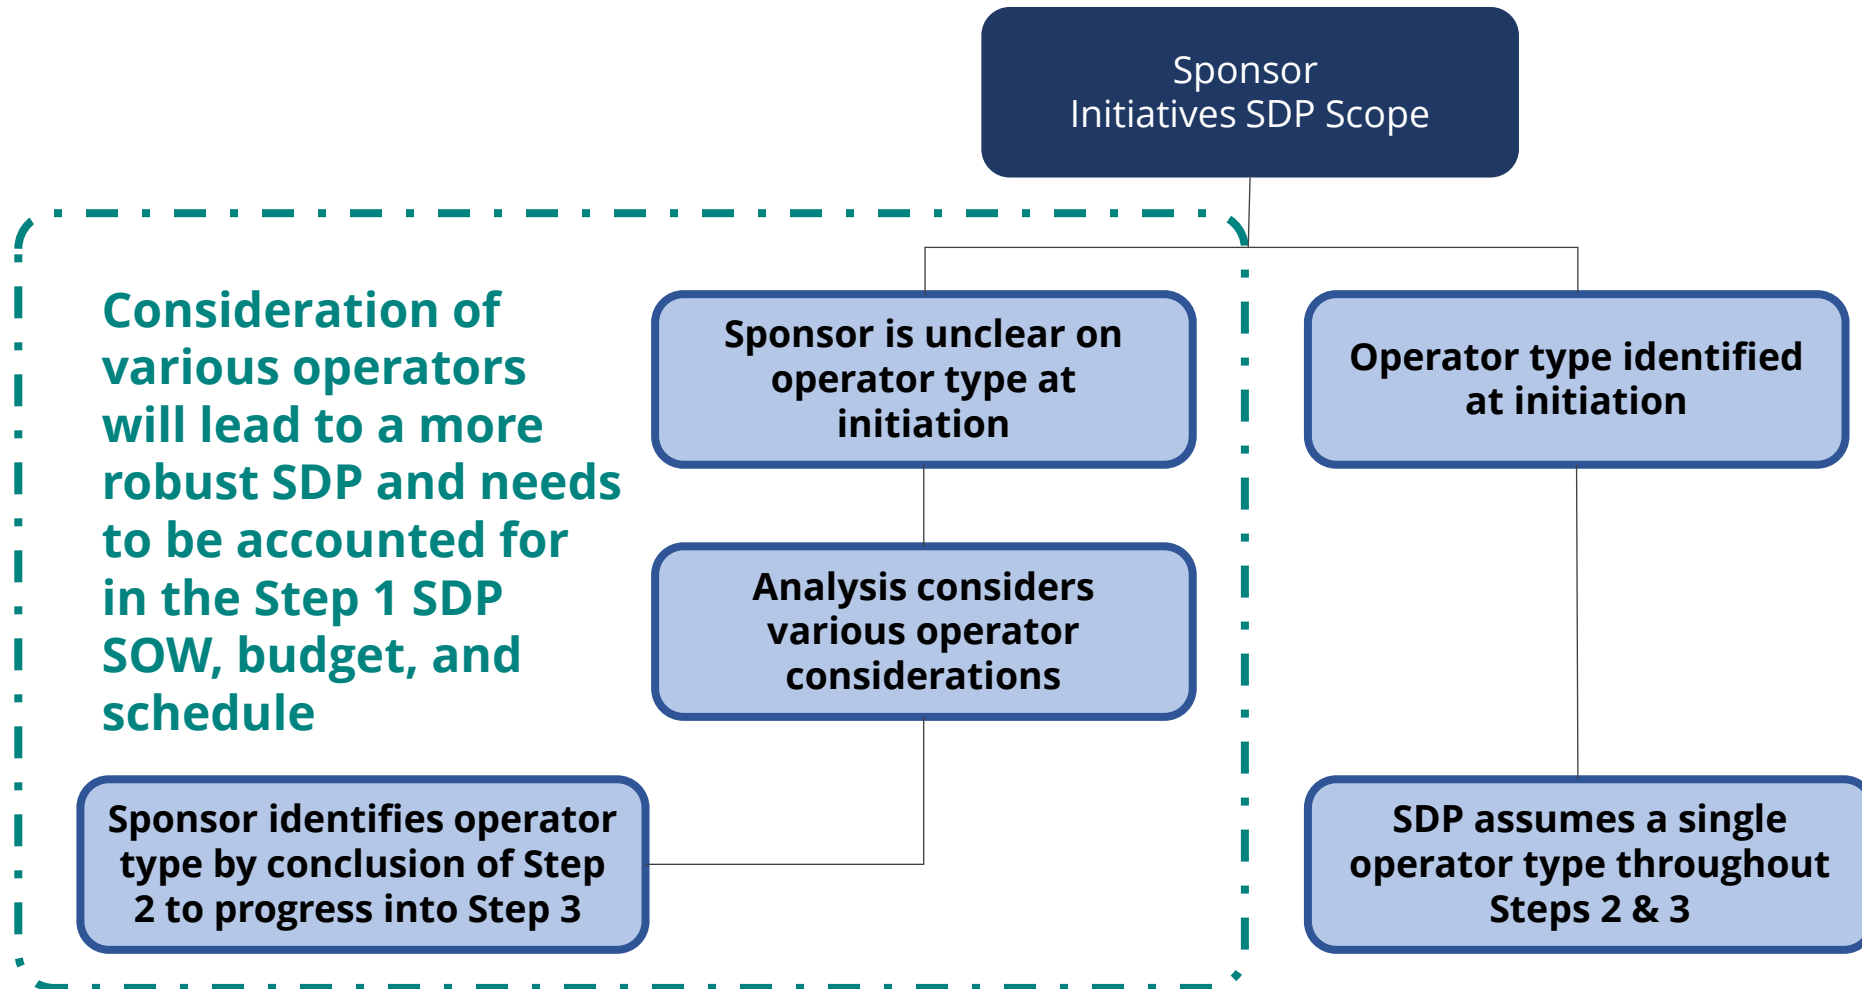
Sponsor
Initiatives SDP Scope

Consideration of various operators will lead to a more robust SDP and needs to be accounted for in the Step 1 SDP SOW, budget, and schedule

Sponsor is unclear on operator type at initiation

Analysis considers various operator considerations

Sponsor identifies operator type by conclusion of Step 2 to progress into Step 3

Operator type identified at initiation

SDP assumes a single operator type throughout Steps 2 & 3